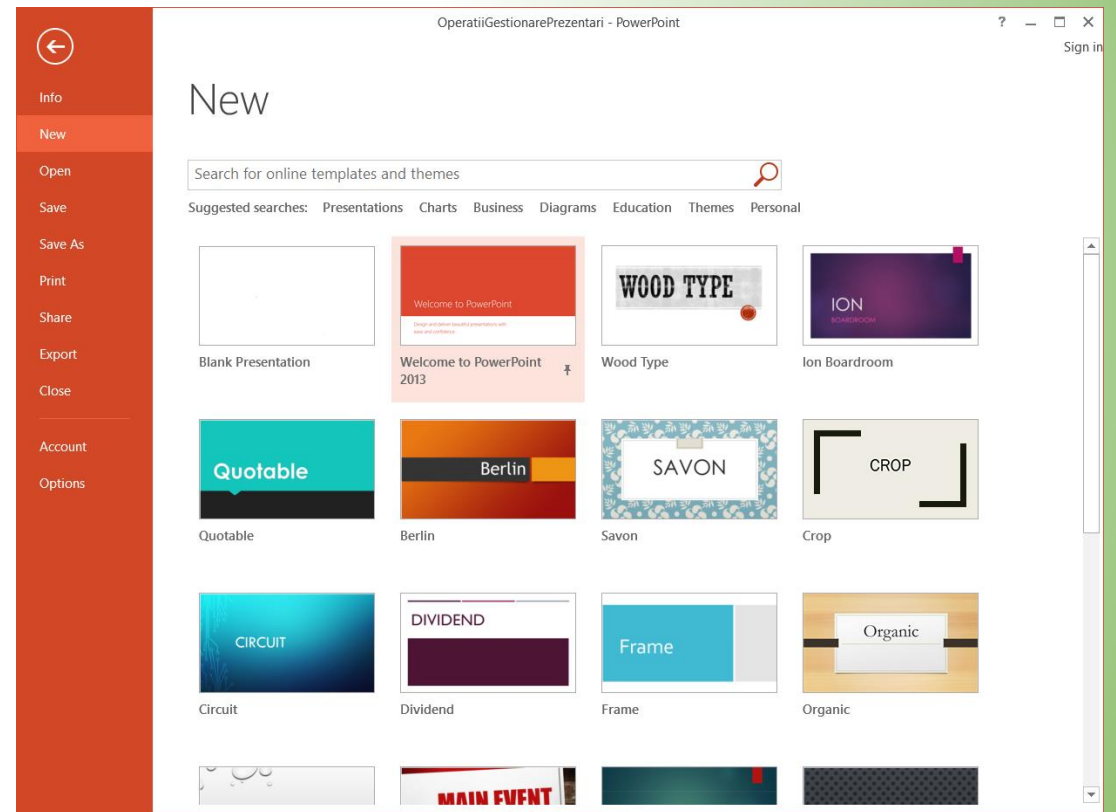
OperatiiGestionarePrezentari - PowerPoint

? – □ ×

Sign in

Info
New
Open
Save
Save As
Print
Share
Export
Close
Account
Options

New

Search for online templates and themes

Suggested searches: Presentations Charts Business Diagrams Education Themes Personal

Blank Presentation

Welcome to PowerPoint
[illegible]
Welcome to PowerPoint 2013

WOOD TYPE
Wood Type

ION
BOARDROOM
Ion Boardroom

Quotable
Quotable

Berlin
Berlin

SAVON
Savon

CROP
Crop

CIRCUIT
Circuit

DIVIDEND
Dividend

Frame
Frame

Organic
Organic

MAIN EVENT